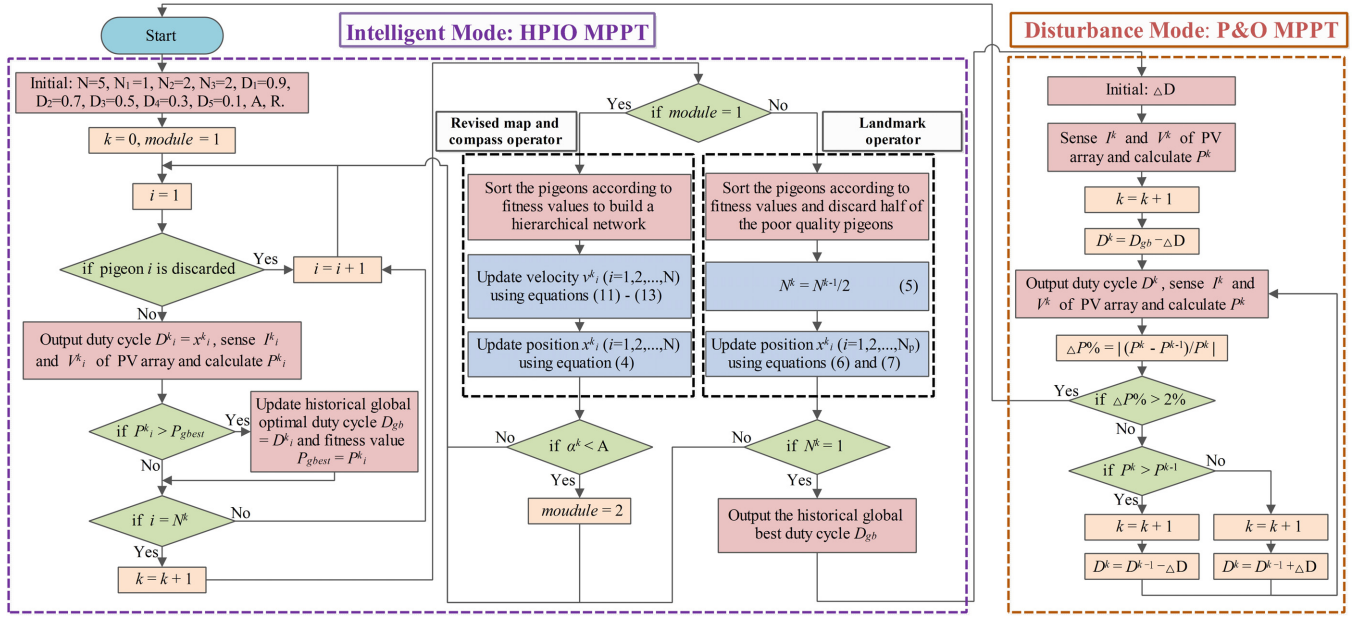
Start

Intelligent Mode: HPIO MPPT

Disturbance Mode: P&O MPPT

Initial: N=5, N$_1$=1, N$_2$=2, N$_3$=2, D$_1$=0.9, D$_2$=0.7, D$_3$=0.5, D$_4$=0.3, D$_5$=0.1, A, R.

$k$ = 0, $module$ = 1

$i$ = 1

if pigeon $i$ is discarded

Yes

$i = i + 1$

No

Output duty cycle $D^k{}_i = x^k{}_i$ , sense $I^k{}_i$ and $V^k{}_i$ of PV array and calculate $P^k{}_i$

if $P^k{}_i > P_{gbest}$

Yes

Update historical global optimal duty cycle $D_{gb} = D^k{}_i$ and fitness value $P_{gbest} = P^k{}_i$

No

if $i = N^k$

No

Yes

$k = k + 1$

Yes

if $module$ = 1

No

Revised map and compass operator

Landmark operator

Sort the pigeons according to fitness values to build a hierarchical network

Update velocity $v^k{}_i$ ($i$=1,2,...,N) using equations (11) - (13)

Update position $x^k{}_i$ ($i$=1,2,...,N) using equation (4)

No

if $\alpha^k$ < A

Yes

$moudule$ = 2

Sort the pigeons according to fitness values and discard half of the poor quality pigeons

$N^k = N^{k-1}/2$ (5)

Update position $x^k{}_i$ ($i$=1,2,...,N$_p$) using equations (6) and (7)

No

if $N^k$ = 1

Yes

Output the historical global best duty cycle $D_{gb}$

Initial: $\triangle$D

Sense $I^k$ and $V^k$ of PV array and calculate $P^k$

$k = k + 1$

$D^k = D_{gb} - \triangle$D

Output duty cycle $D^k$ , sense $I^k$ and $V^k$ of PV array and calculate $P^k$

$\triangle P\% = |(P^k - P^{k-1})/P^k|$

Yes

if $\triangle P\%$ > 2%

No

if $P^k > P^{k-1}$

No

Yes

$k = k + 1$

$k = k + 1$

$D^k = D^{k-1} - \triangle$D

$D^k = D^{k-1} + \triangle$D